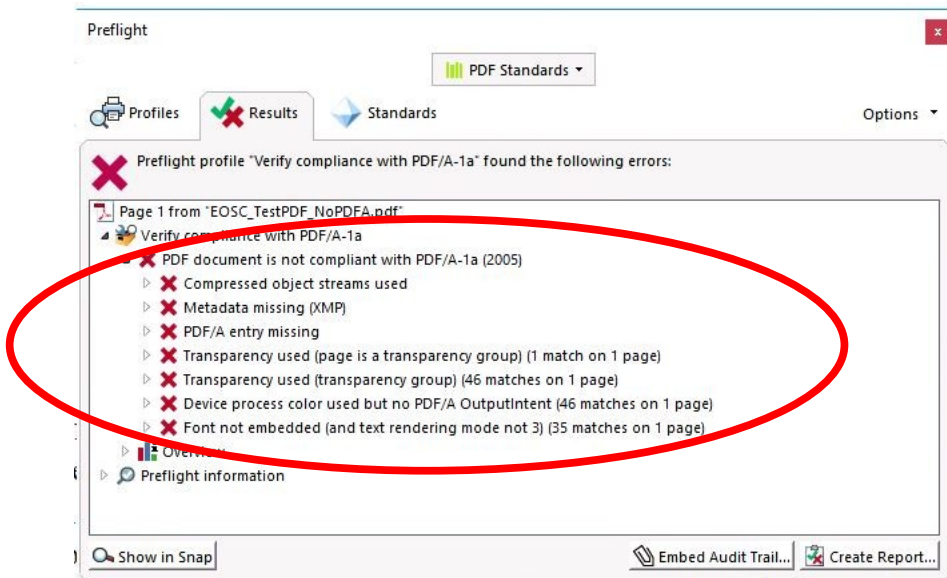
Preflight

x

PDF Standards ▾

Profiles

Results

Standards

Options ▾

Preflight profile "Verify compliance with PDF/A-1a" found the following errors:

Page 1 from "EOSC_TestPDF_NoPDFA.pdf"

Verify compliance with PDF/A-1a

PDF document is not compliant with PDF/A-1a (2005)

Compressed object streams used

Metadata missing (XMP)

PDF/A entry missing

Transparency used (page is a transparency group) (1 match on 1 page)

Transparency used (transparency group) (46 matches on 1 page)

Device process color used but no PDF/A OutputIntent (46 matches on 1 page)

Font not embedded (and text rendering mode not 3) (35 matches on 1 page)

Overview

Preflight information

Show in Snap

Embed Audit Trail...

Create Report...